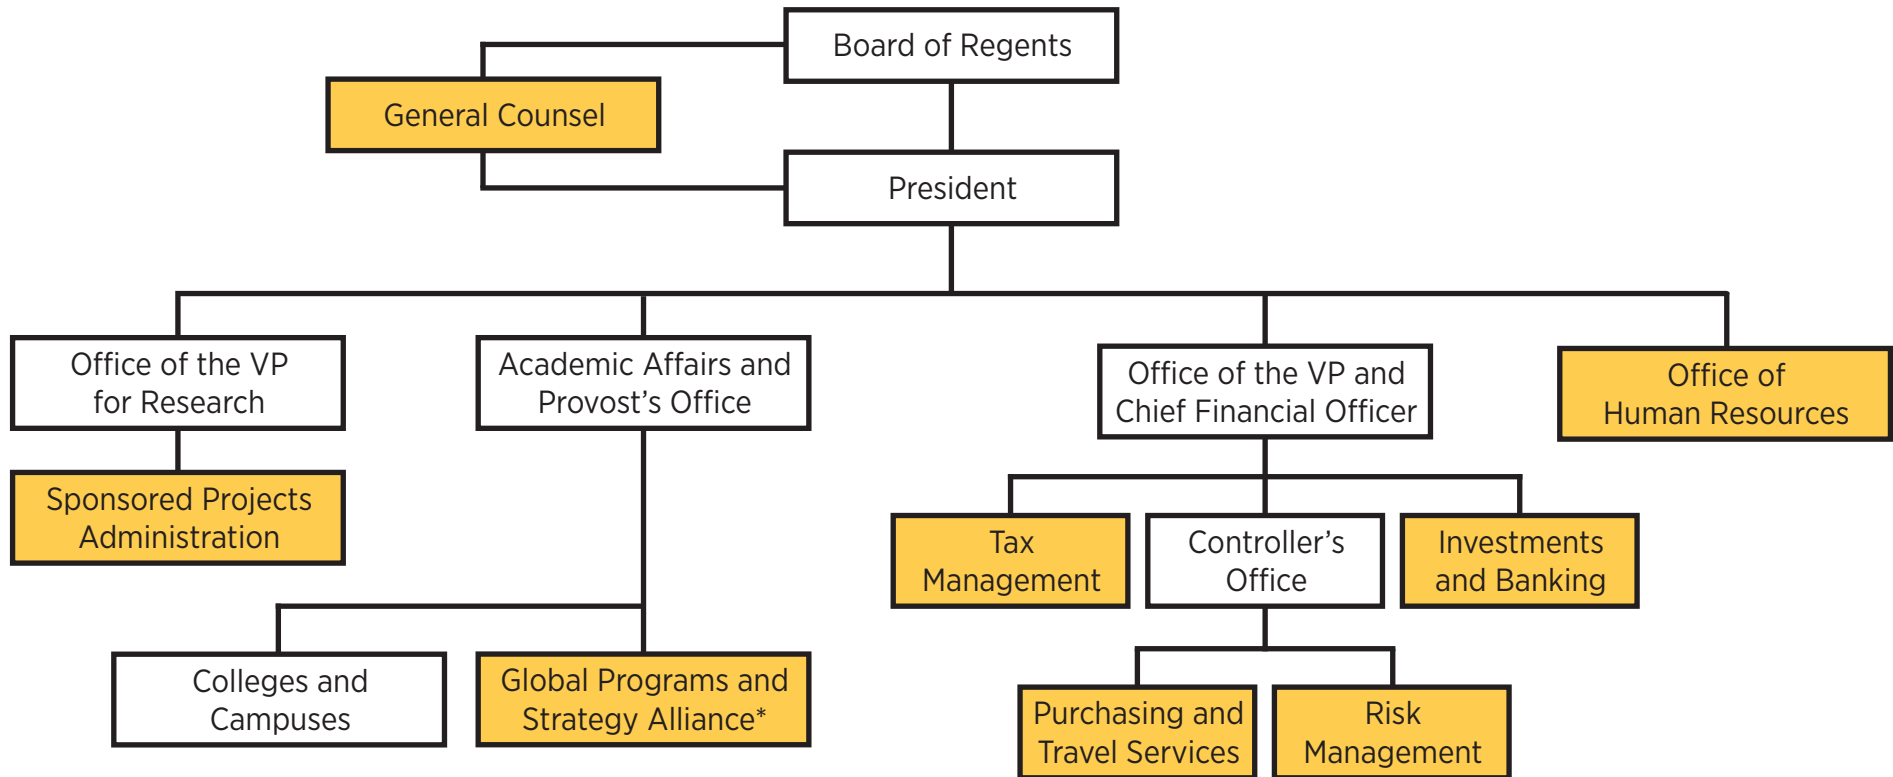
Board of Regents

General Counsel

President

Office of the VP for Research

Sponsored Projects Administration

Academic Affairs and Provost’s Office

Colleges and Campuses

Global Programs and Strategy Alliance*

Office of the VP and Chief Financial Officer

Tax Management

Controller’s Office

Investments and Banking

Purchasing and Travel Services

Risk Management

Office of Human Resources